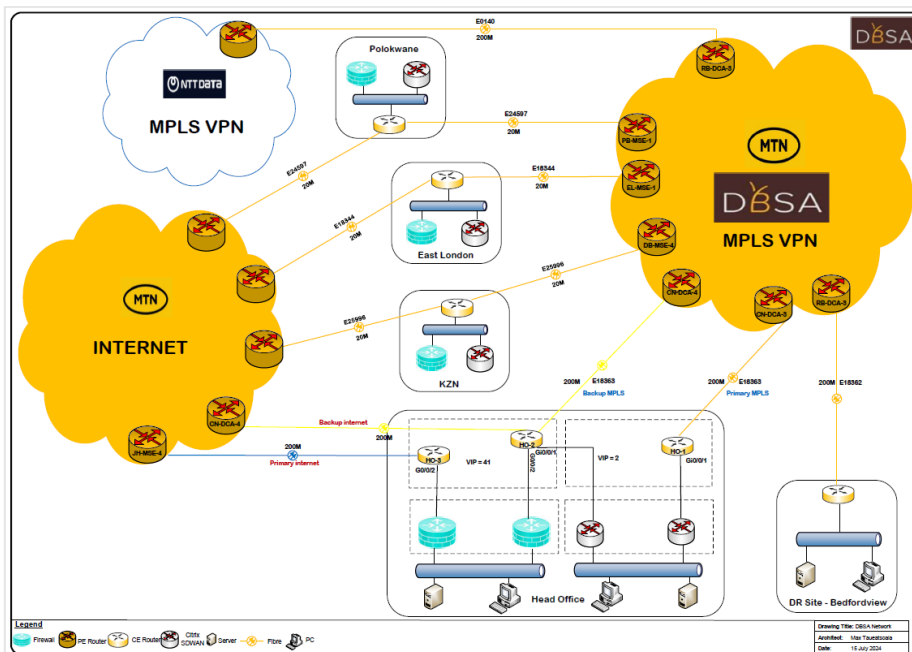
DBSA

E0140
200M

NTTDATA

MPLS VPN

Polokwane

RB-DCA-3

E24597
20M

PB-MSE-1

MTN

E18344
20M

EL-MSE-1

DBSA

E24597
20M

E18344
20M

East London

DB-MSE-4

MPLS VPN

E25996
20M

MTN

CN-DCA-4

RB-DCA-3

CN-DCA-3

INTERNET

E25996
20M

KZN

200M E18363
Backup MPLS

200M E18363
Primary MPLS

200M E18362

CN-DCA-4

Backup internet
200M

HO-2

HO-1

JH-MSE-4

200M
Primary internet

HO-3
Gi0/0/2

VIP = 41

Gi0/0/1
Gi0/0/2

VIP = 2

Gi0/0/1

Head Office

DR Site - Bedfordview

Legend
Firewall PE Router CE Router Citrix SDWAN Server Fibre PC

Drawing Title: DBSA Network
Architect: Max Tauetsoala
Date: 15 July 2024